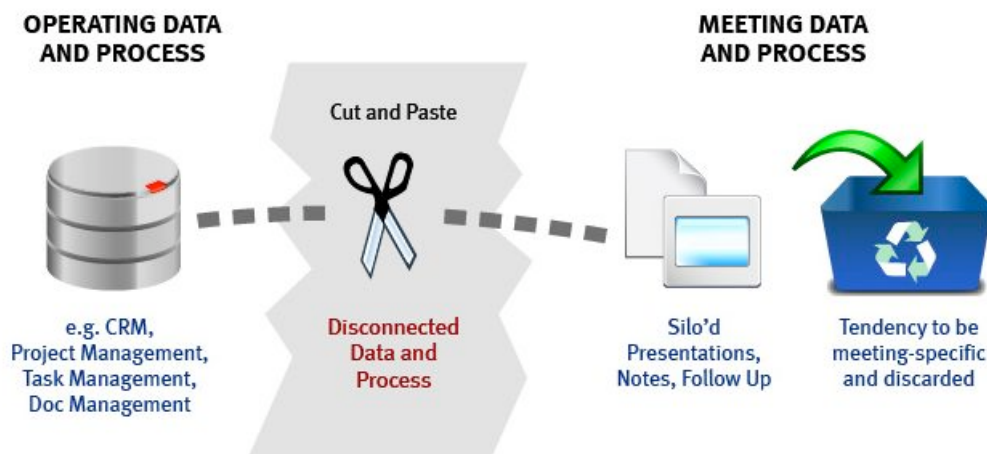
OPERATING DATA AND PROCESS

MEETING DATA AND PROCESS

Cut and Paste

e.g. CRM, Project Management, Task Management, Doc Management

Disconnected Data and Process

Silo'd Presentations, Notes, Follow Up

Tendency to be meeting-specific and discarded